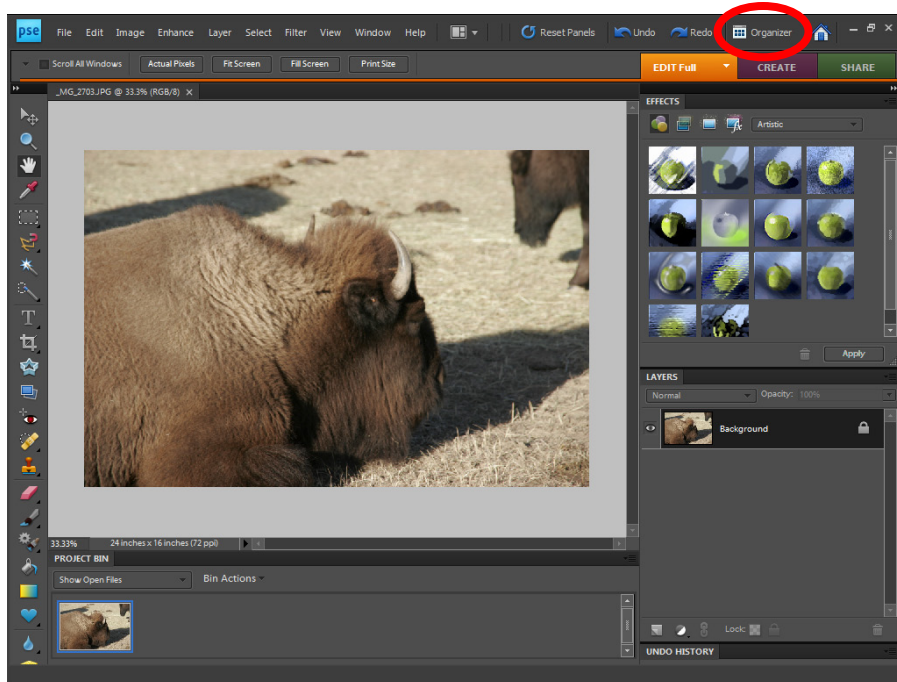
pse File Edit Image Enhance Layer Select Filter View Window Help Reset Panels Undo Redo Organizer

Scroll All Windows Actual Pixels Fit Screen Fill Screen Print Size

EDIT Full CREATE SHARE

_MG_2703.JPG @ 33.3% (RGB/8)

EFFECTS

Artistic

Apply

LAYERS

Normal Opacity: 100%

Background

Lock:

UNDO HISTORY

33.33% 24 inches x 16 inches (72 ppi)

PROJECT BIN

Show Open Files Bin Actions